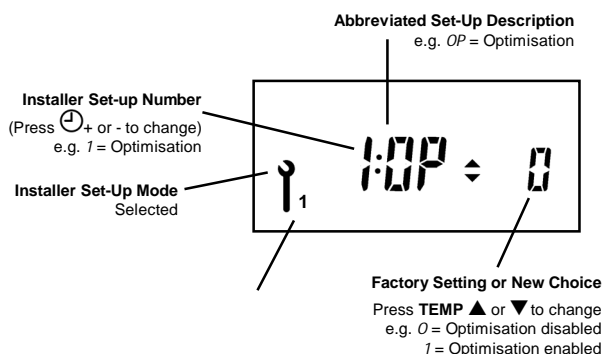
Abbreviated Set-Up Description
e.g. OP = Optimisation

Installer Set-up Number
(Press ⌚+ or - to change)
e.g. 1 = Optimisation

Installer Set-Up Mode
Selected

1

1:OP ⇕ 0

Factory Setting or New Choice
Press TEMP ▲ or ▼ to change
e.g. 0 = Optimisation disabled
1 = Optimisation enabled